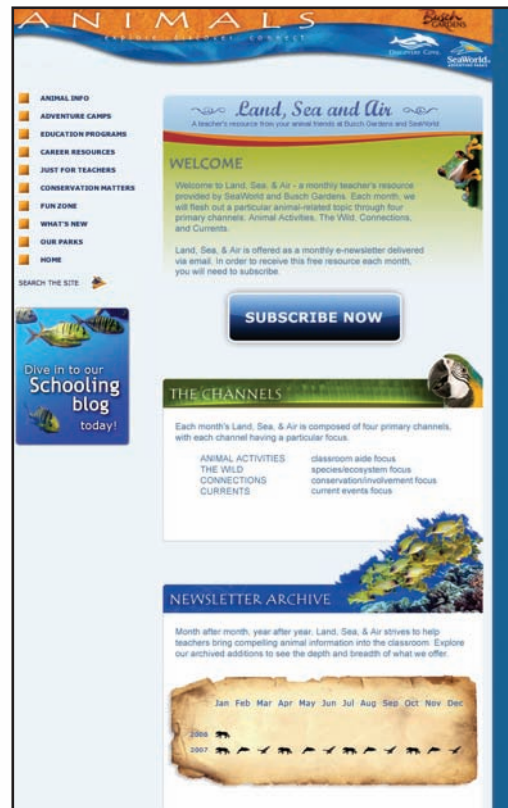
ANIMALS
Explore Discover Connect

Busch Gardens
Discovery Cove
SeaWorld

ANIMAL INFO
ADVENTURE CAMPS
EDUCATION PROGRAMS
CAREER RESOURCES
JUST FOR TEACHERS
CONSERVATION MATTERS
FUN ZONE
WHAT'S NEW
OUR PARKS
HOME

SEARCH THE SITE

Dive in to our Schooling blog today!

Land, Sea and Air
A teacher's resource from your animal friends at Busch Gardens and SeaWorld

WELCOME

Welcome to Land, Sea, & Air - a monthly teacher's resource provided by SeaWorld and Busch Gardens. Each month, we will flesh out a particular animal-related topic through four primary channels: Animal Activities, The Wild, Connections, and Currents.

Land, Sea, & Air is offered as a monthly e-newsletter delivered via email. In order to receive this free resource each month, you will need to subscribe.

SUBSCRIBE NOW

THE CHANNELS

Each month's Land, Sea, & Air is composed of four primary channels, with each channel having a particular focus.

| ANIMAL ACTIVITIES | classroom aide focus |
|---|---|
| THE WILD | species/ecosystem focus |
| CONNECTIONS | conservation/involvement focus |
| CURRENTS | current events focus |

NEWSLETTER ARCHIVE

Month after month, year after year, Land, Sea, & Air strives to help teachers bring compelling animal information into the classroom. Explore our archived additions to see the depth and breadth of what we offer.

Jan Feb Mar Apr May Jun Jul Aug Sep Oct Nov Dec
2006
2007